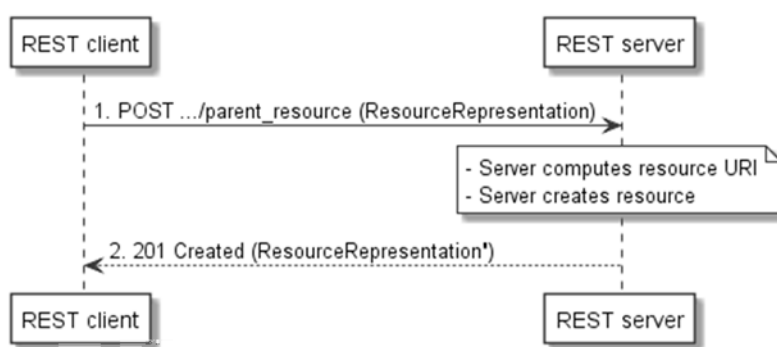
REST client

REST server

1. POST .../parent_resource (ResourceRepresentation)

- Server computes resource URI
- Server creates resource

2. 201 Created (ResourceRepresentation')

REST client

REST server